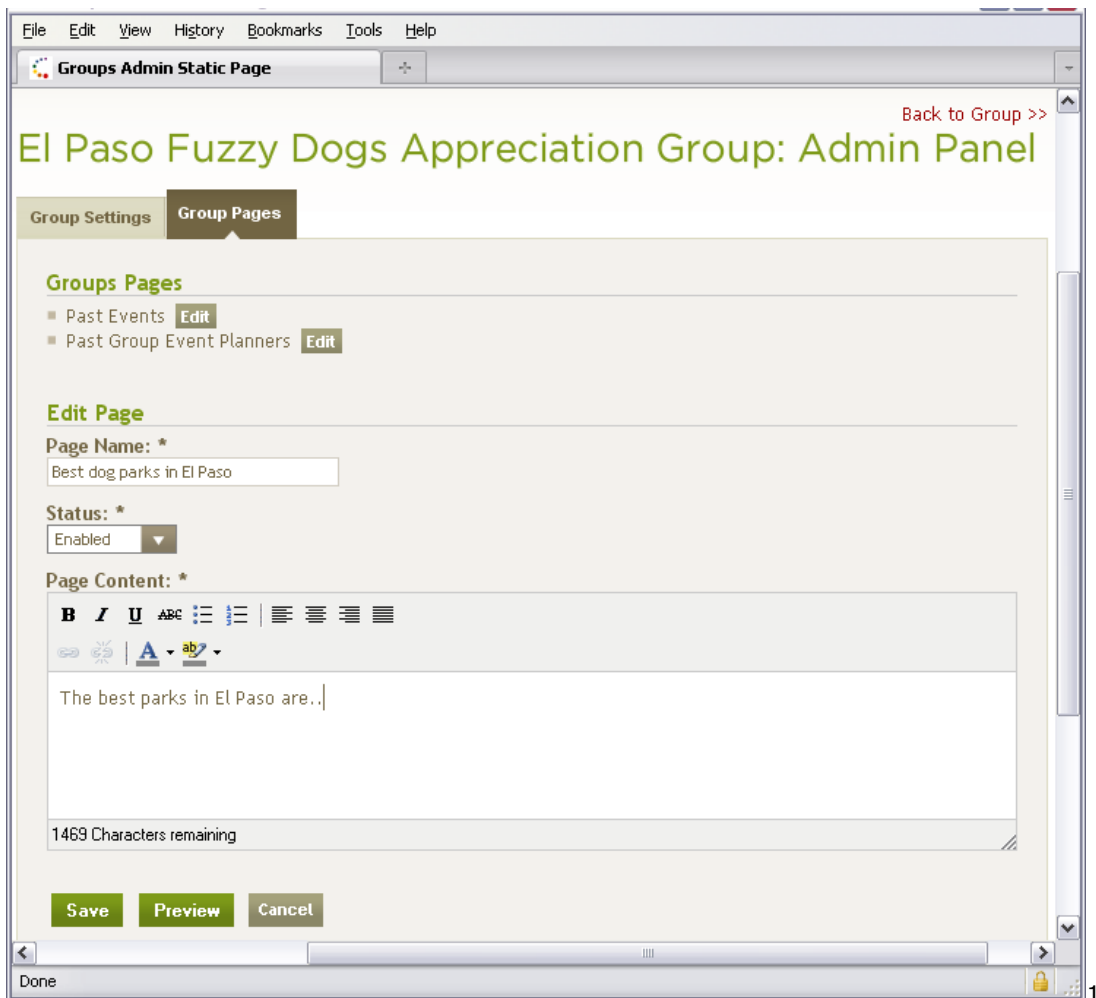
File Edit View History Bookmarks Tools Help

Groups Admin Static Page

Back to Group >>

El Paso Fuzzy Dogs Appreciation Group: Admin Panel

Group Settings Group Pages

Groups Pages

Past Events Edit
Past Group Event Planners Edit

Edit Page

Page Name: *
Best dog parks in El Paso

Status: *
Enabled

Page Content: *
B I U ABC

The best parks in El Paso are..

1469 Characters remaining

Save Preview Cancel

Done

1